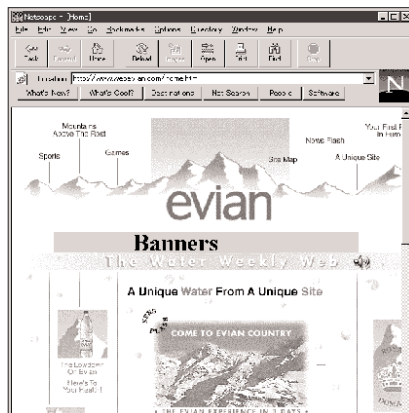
Netscape - [Home]
File Edit View Go Bookmarks Options Directory Window Help
Back Forward Home Reload Images Open Print Find Stop
Location: http://www.evian.com/home.htm
What's New? What's Cool? Destinations Net Search People Software
N
Mountains Above The Rest
Sports
Games
Site Map
News Flash
A Unique Site
Your First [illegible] In Form
evian
Banners
The Water Weekly Web
A Unique Water From A Unique Site
The Lowdown On Evian
Here's To Your Health!
COME TO EVIAN COUNTRY
THE EVIAN EXPERIENCE IN 3 DAYS